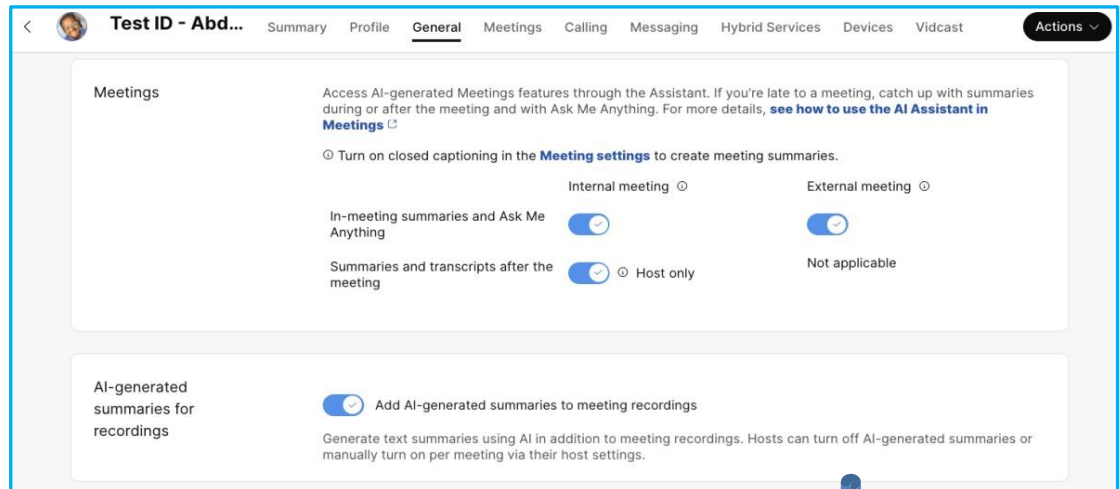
Test ID - Abd...

Summary Profile General Meetings Calling Messaging Hybrid Services Devices Vidcast Actions

Meetings

Access AI-generated Meetings features through the Assistant. If you're late to a meeting, catch up with summaries during or after the meeting and with Ask Me Anything. For more details, see how to use the AI Assistant in Meetings

Turn on closed captioning in the Meeting settings to create meeting summaries.

| | Internal meeting | External meeting |
|---|---|---|
| In-meeting summaries and Ask Me Anything | | |
| Summaries and transcripts after the meeting | Host only | Not applicable |

AI-generated summaries for recordings

Add AI-generated summaries to meeting recordings

Generate text summaries using AI in addition to meeting recordings. Hosts can turn off AI-generated summaries or manually turn on per meeting via their host settings.